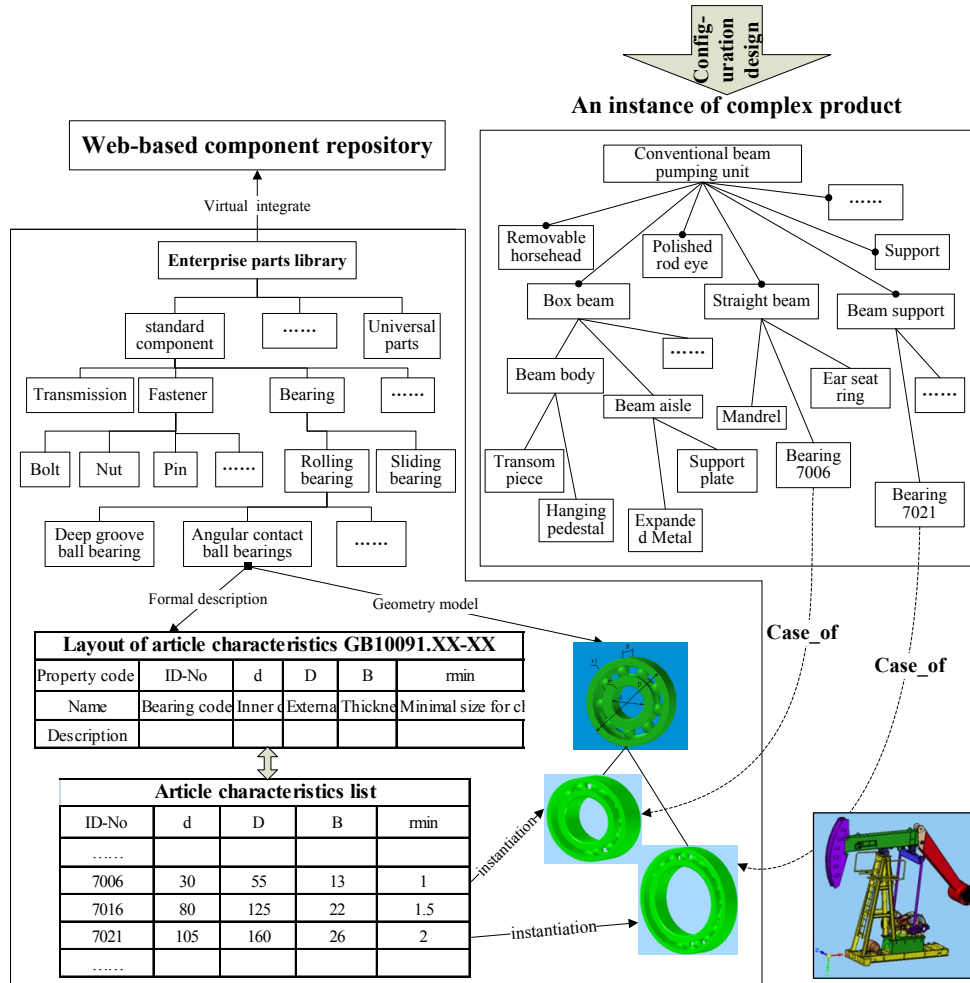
Configuration design

An instance of complex product

Web-based component repository

Virtual integrate

Enterprise parts library

standard component

……

Universal parts

Transmission

Fastener

Bearing

……

Bolt

Nut

Pin

……

Rolling bearing

Sliding bearing

Deep groove ball bearing

Angular contact ball bearings

……

Formal description

Geometry model

Conventional beam pumping unit

……

Removable horsehead

Polished rod eye

Support

Box beam

Straight beam

Beam support

……

Beam body

Beam aisle

Mandrel

Ear seat ring

……

Transom piece

Hanging pedestal

Expanded Metal

Support plate

Bearing 7006

Bearing 7021

Case_of

Case_of

| Layout of article characteristics GB10091.XX-XX | | | | | |
|---|---|---|---|---|---|
| Property code | ID-No | d | D | B | rmin |
| Name | Bearing code | Inner d | Externa | Thickne | Minimal size for cl |
| Description | | | | | |

| Article characteristics list | | | | |
|---|---|---|---|---|
| ID-No | d | D | B | rmin |
| …… | | | | |
| 7006 | 30 | 55 | 13 | 1 |
| 7016 | 80 | 125 | 22 | 1.5 |
| 7021 | 105 | 160 | 26 | 2 |
| …… | | | | |

instantiation

instantiation